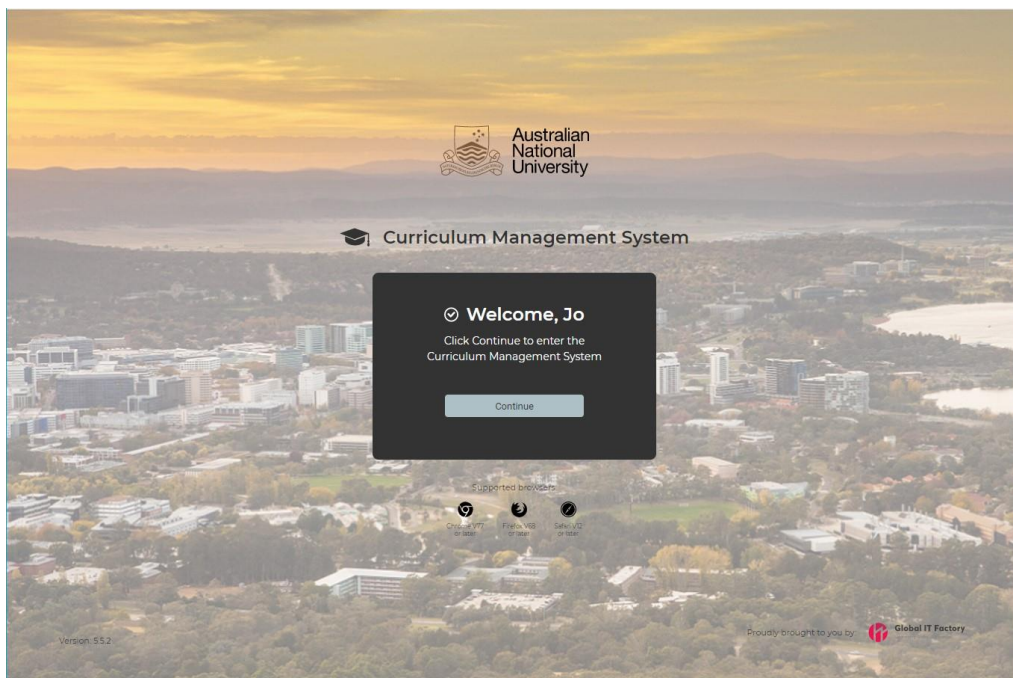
Australian National University

Curriculum Management System

Welcome, Jo

Click Continue to enter the Curriculum Management System

Continue

Supported browsers

Chrome V77 or later

Firefox V68 or later

Safari V12 or later

Version: 5.5.2

Proudly brought to you by Global IT Factory